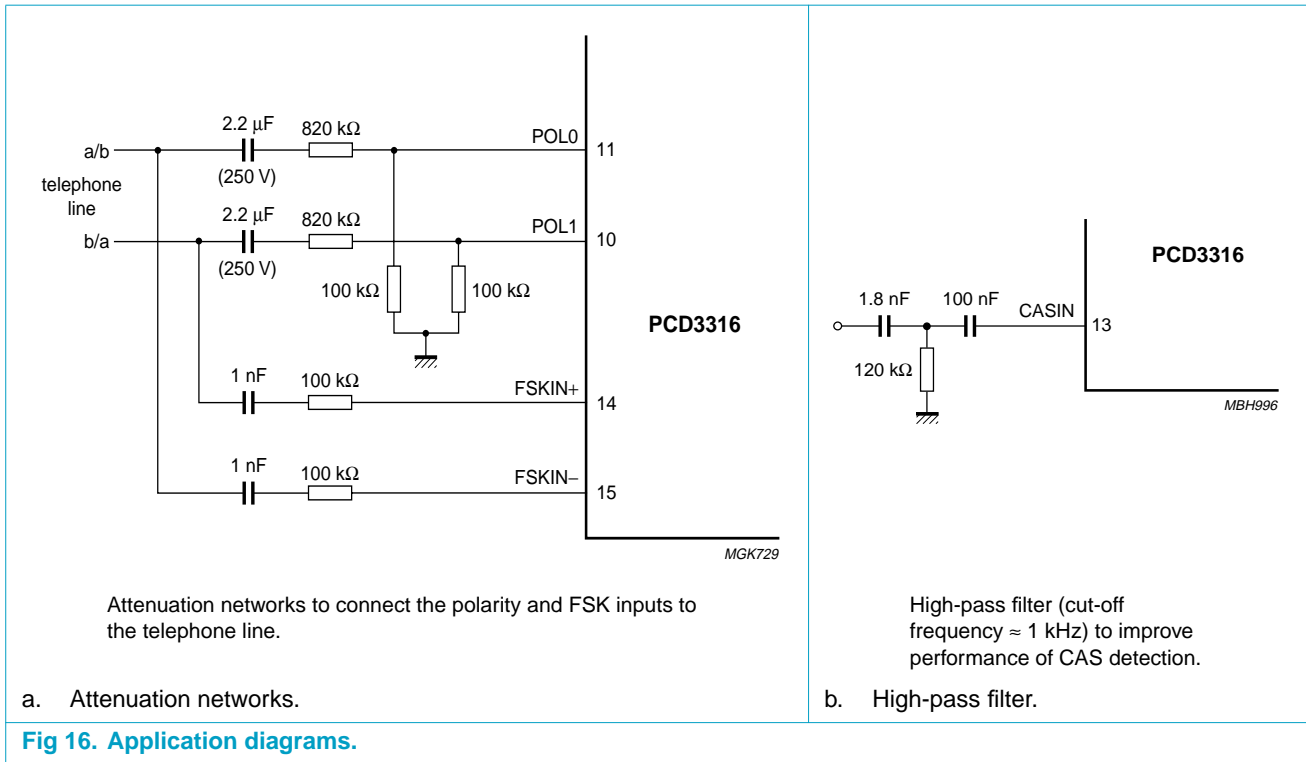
2.2 μF
820 kΩ
POL0
11
a/b
(250 V)
telephone line
2.2 μF
820 kΩ
POL1
10
b/a
(250 V)
100 kΩ
100 kΩ
PCD3316
1 nF
100 kΩ
FSKIN+
14
1 nF
100 kΩ
FSKIN−
15
MGK729

Attenuation networks to connect the polarity and FSK inputs to the telephone line.

a. Attenuation networks.

PCD3316
1.8 nF
100 nF
CASIN
13
120 kΩ
MBH996

High-pass filter (cut-off frequency ≈ 1 kHz) to improve performance of CAS detection.

b. High-pass filter.

Fig 16. Application diagrams.